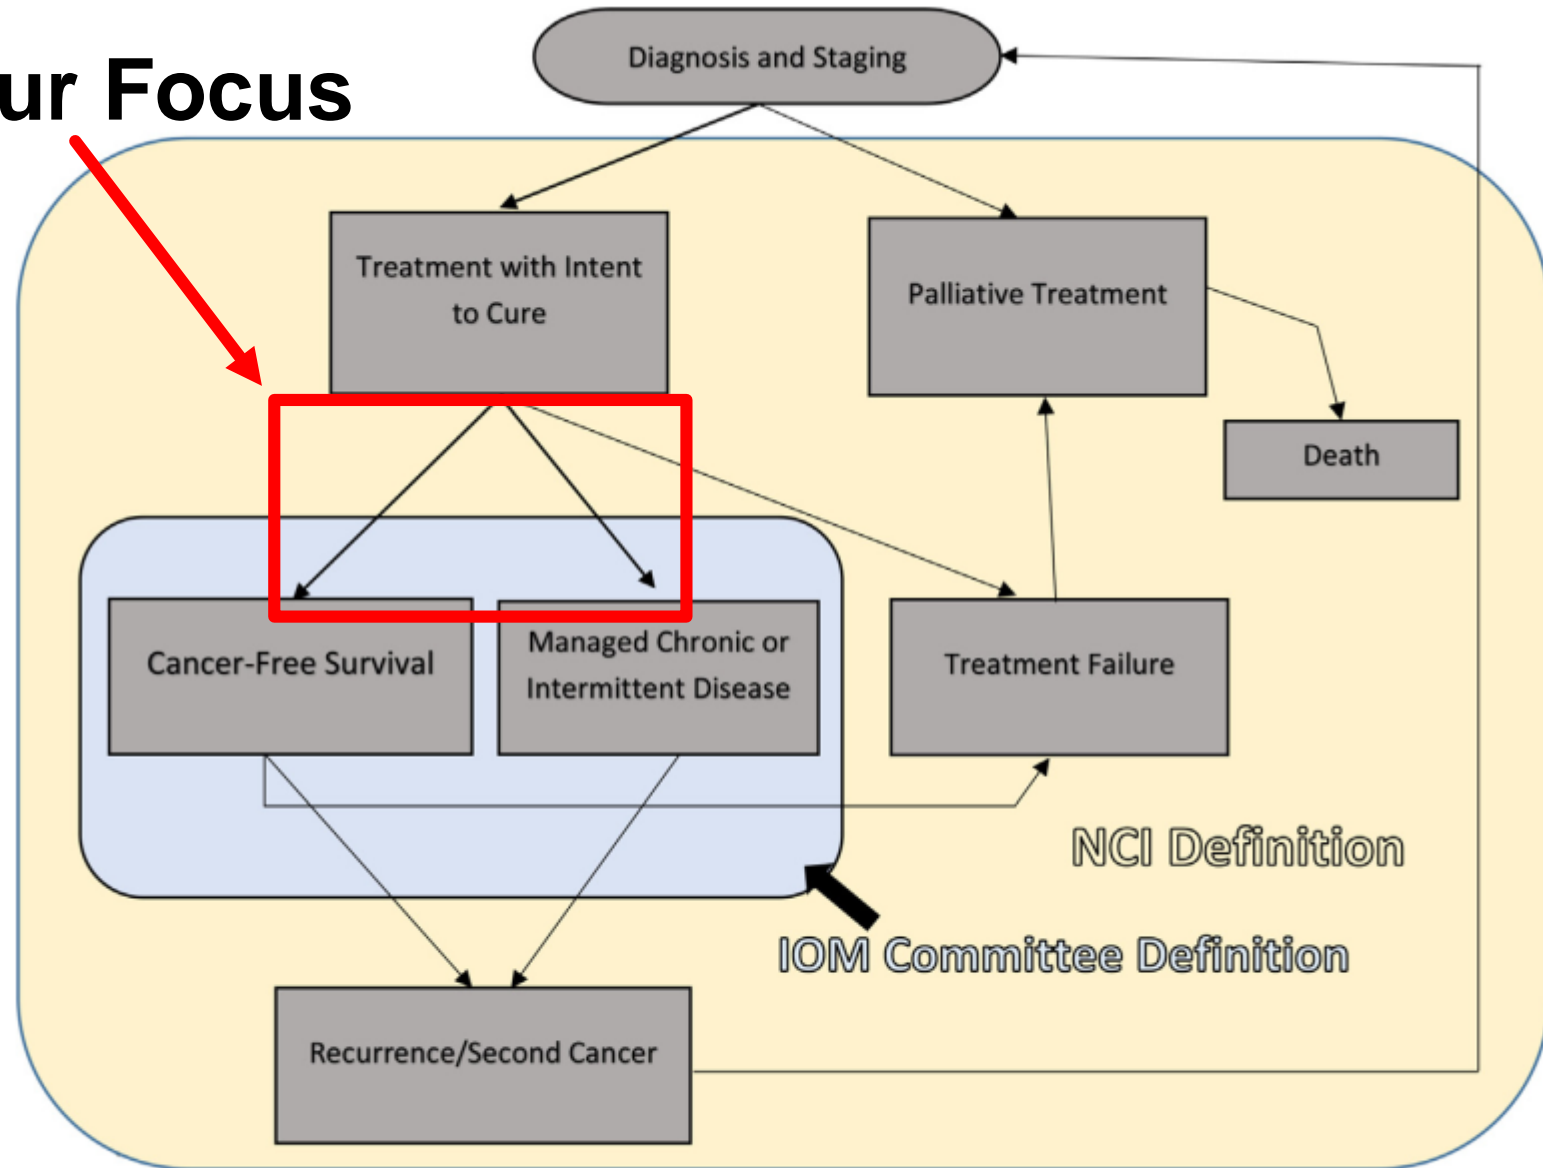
ur Focus

Diagnosis and Staging

Treatment with Intent to Cure

Palliative Treatment

Death

Cancer-Free Survival

Managed Chronic or Intermittent Disease

Treatment Failure

NCI Definition

IOM Committee Definition

Recurrence/Second Cancer